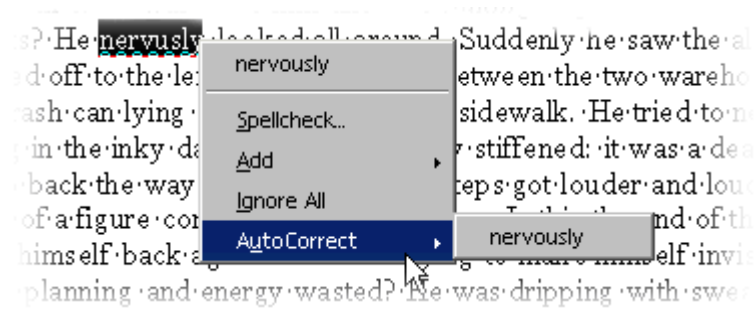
s? He nervusly looked all around. Suddenly he saw the al
d off to the le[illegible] etween the two wareho
ash can lying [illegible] sidewalk. He tried to n
in the inky da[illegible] y stiffened: it was a dea
back the way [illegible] teps got louder and lou
of a figure co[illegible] nd of th
himself back a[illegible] elf invi
planning and energy wasted? He was dripping with swe

nervously
Spellcheck...
Add
Ignore All
AutoCorrect
nervously